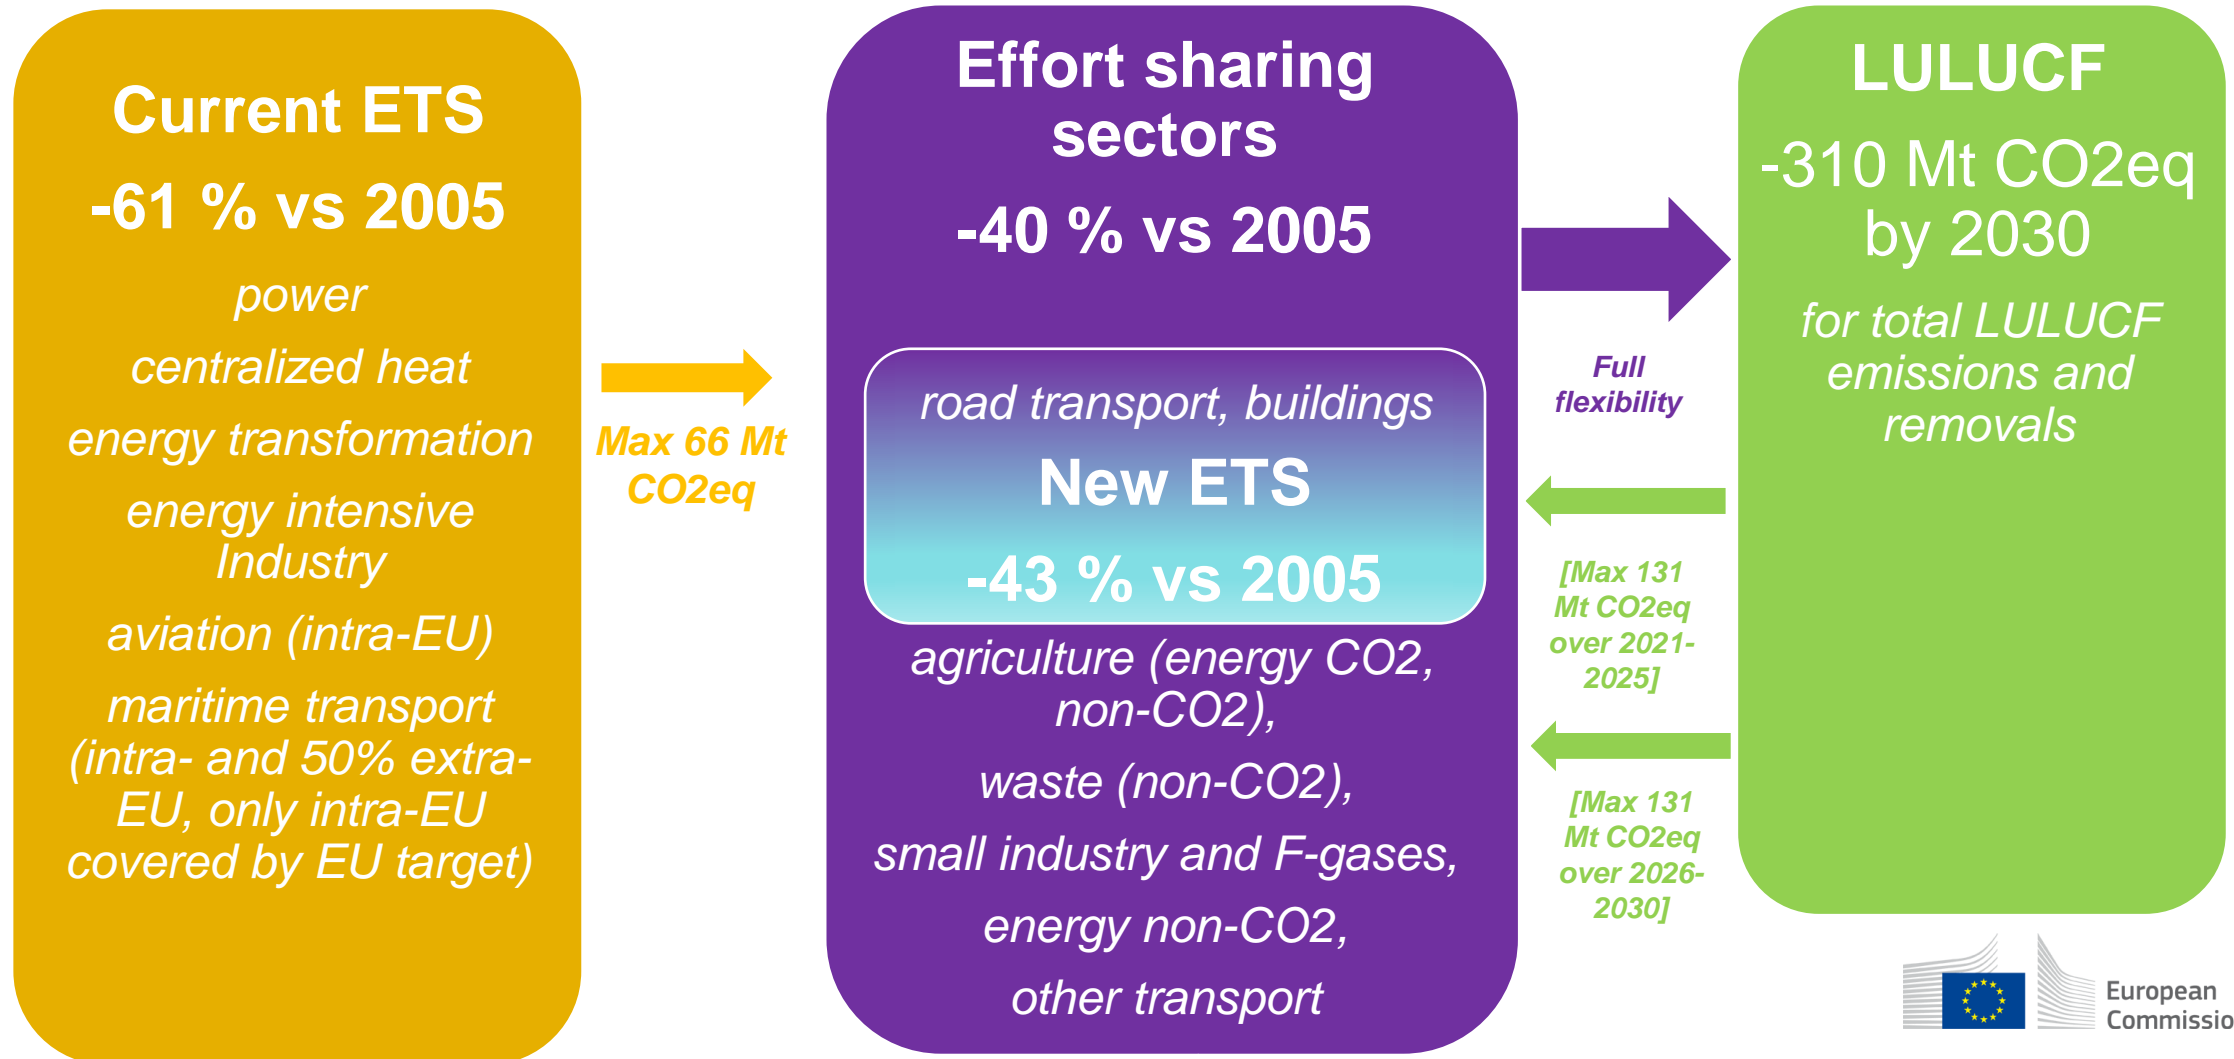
Current ETS

-61 % vs 2005

power

centralized heat

energy transformation

energy intensive Industry

aviation (intra-EU)

maritime transport (intra- and 50% extra-EU, only intra-EU covered by EU target)

Max 66 Mt CO2eq

Effort sharing sectors

-40 % vs 2005

road transport, buildings

New ETS

-43 % vs 2005

agriculture (energy CO2, non-CO2),

waste (non-CO2),

small industry and F-gases,

energy non-CO2,

other transport

Full flexibility

[Max 131 Mt CO2eq over 2021-2025]

[Max 131 Mt CO2eq over 2026-2030]

LULUCF

-310 Mt CO2eq by 2030

for total LULUCF emissions and removals

European Commissio